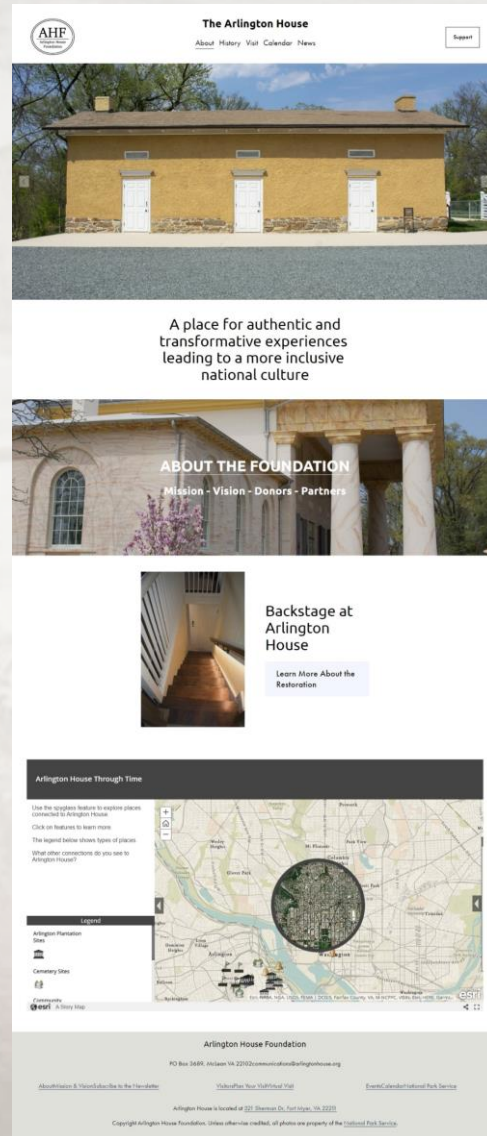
AHF
Arlington House Foundation

The Arlington House

About History Visit Calendar News

Support

A place for authentic and transformative experiences leading to a more inclusive national culture

ABOUT THE FOUNDATION

Mission - Vision - Donors - Partners

Backstage at Arlington House

Learn More About the Restoration

Arlington House Through Time

Use the spyglass feature to explore places connected to Arlington House.

Click on features to learn more.

The legend below shows types of places.

What other connections do you see to Arlington House?

Legend

Arlington Plantation Sites

Cemetery Sites

Community

Arlington

Washington

esri A Story Map

Arlington House Foundation

PO Box 3689, McLean VA 22103communications@arlingtonhouse.org

AboutMission & VisionSubscribe to the Newsletter

VisitorsPlan Your VisitVirtual Visit

EventsCalendarNational Park Service

Arlington House is located at 321 Sherman Dr, Fort Myer, VA 22211

Copyright Arlington House Foundation. Unless otherwise credited, all photos are property of the National Park Service.